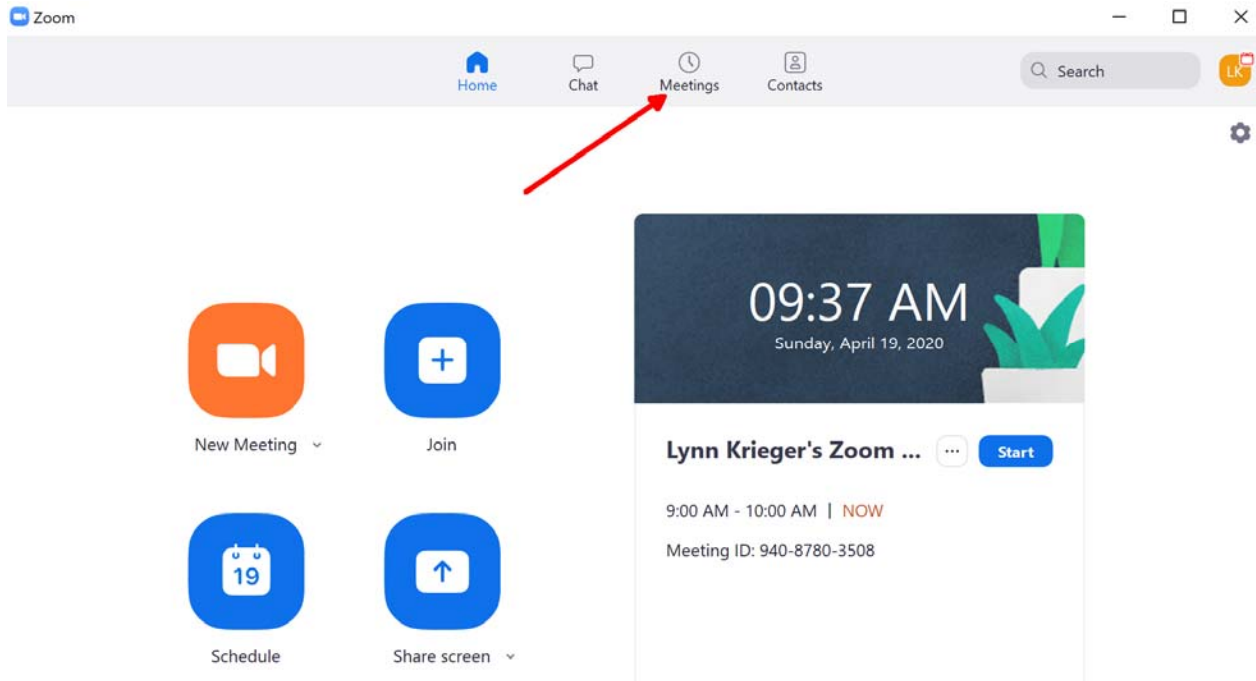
Zoom

Home
Chat
Meetings
Contacts

Search

LK

09:37 AM
Sunday, April 19, 2020

New Meeting
Join

Schedule
19
Share screen

Lynn Krieger's Zoom ...
···
Start

9:00 AM - 10:00 AM | NOW

Meeting ID: 940-8780-3508